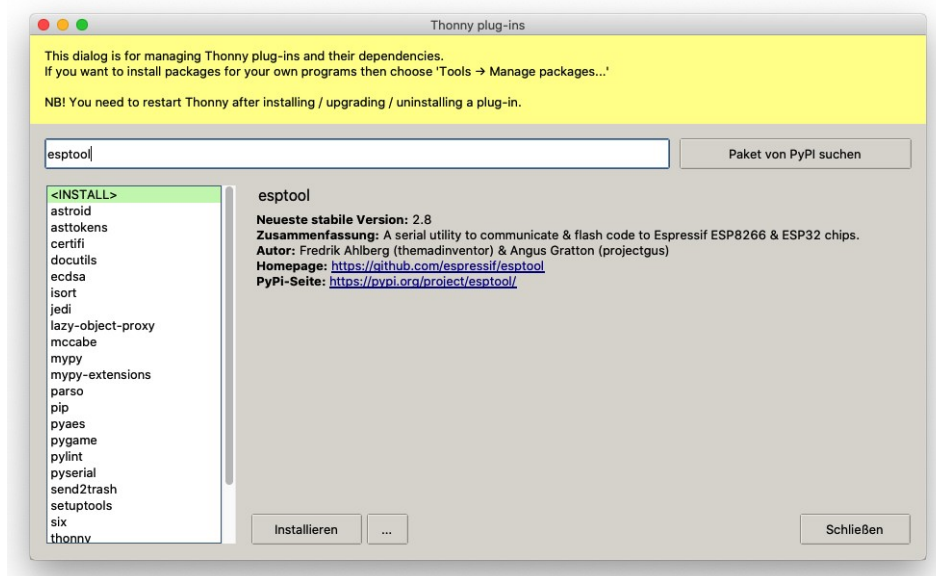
Thonny plug-ins

This dialog is for managing Thonny plug-ins and their dependencies.
If you want to install packages for your own programs then choose 'Tools → Manage packages...'

NB! You need to restart Thonny after installing / upgrading / uninstalling a plug-in.

esptool

Paket von PyPI suchen

<INSTALL>
astroid
asttokens
certifi
docutils
ecdsa
isort
jedi
lazy-object-proxy
mccabe
mypy
mypy-extensions
parso
pip
pyaes
pygame
pylint
pyserial
send2trash
setuptools
six
thonny

esptool

**Neueste stabile Version:** 2.8
**Zusammenfassung:** A serial utility to communicate & flash code to Espressif ESP8266 & ESP32 chips.
**Autor:** Fredrik Ahlberg (themadinventor) & Angus Gratton (projectgus)
**Homepage:** https://github.com/espressif/esptool
**PyPi-Seite:** https://pypi.org/project/esptool/

Installieren

...

Schließen